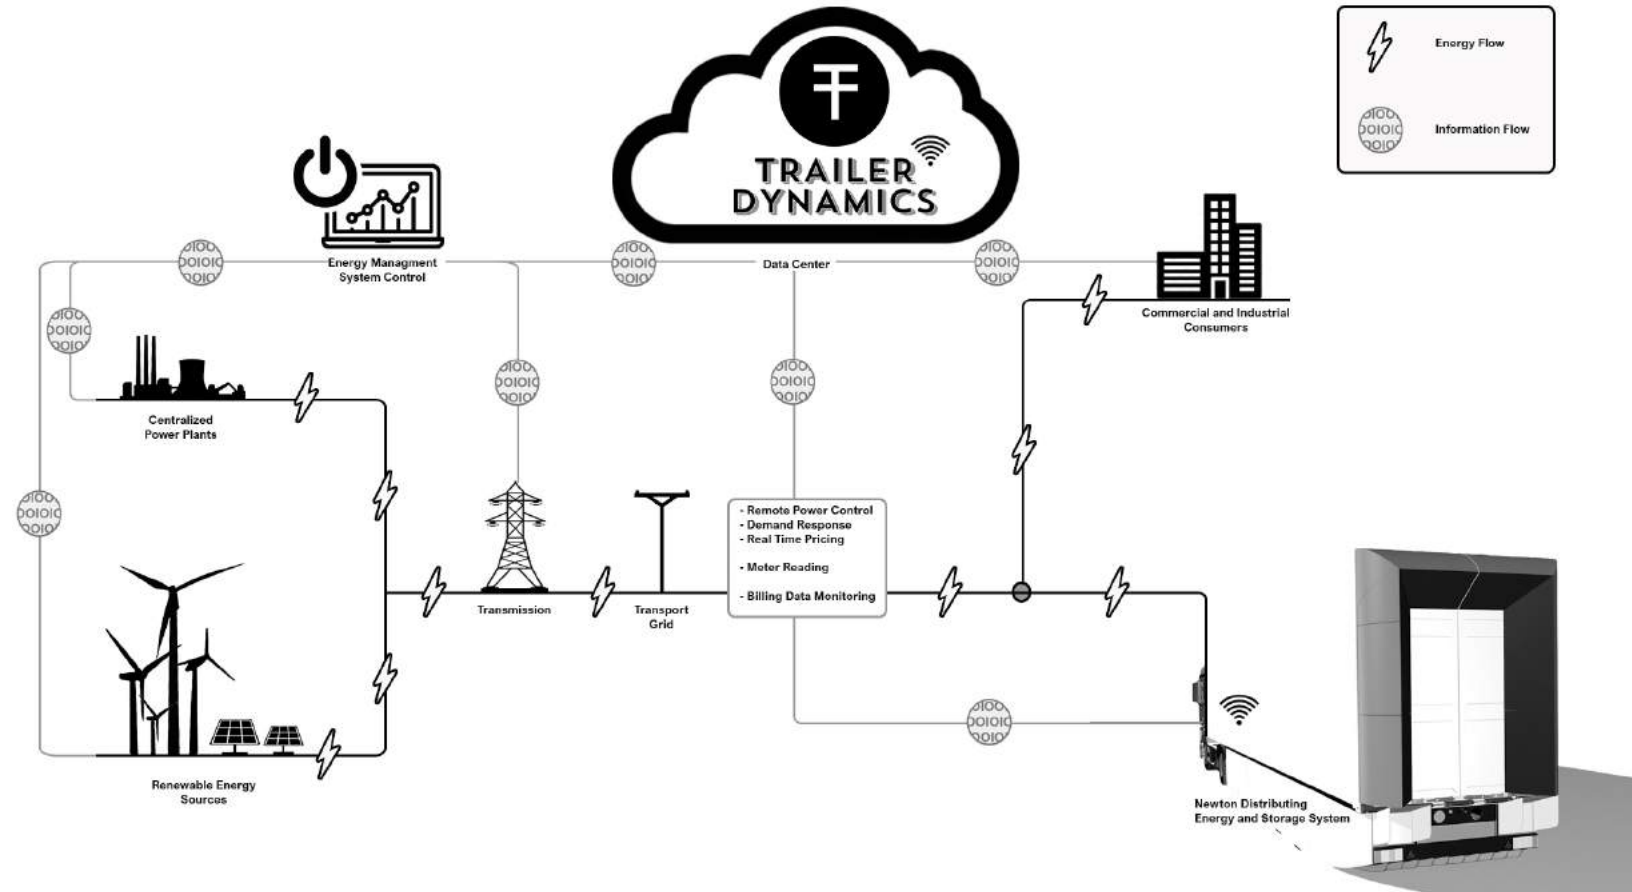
Energy Flow

Information Flow

TRAILER DYNAMICS

Energy Managment System Control

Data Center

Commercial and Industrial Consumers

Centralized Power Plants

Transmission

Transport Grid

- Remote Power Control
- Demand Response
- Real Time Pricing

- Meter Reading

- Billing Data Monitoring

Renewable Energy Sources

Newton Distributing Energy and Storage System